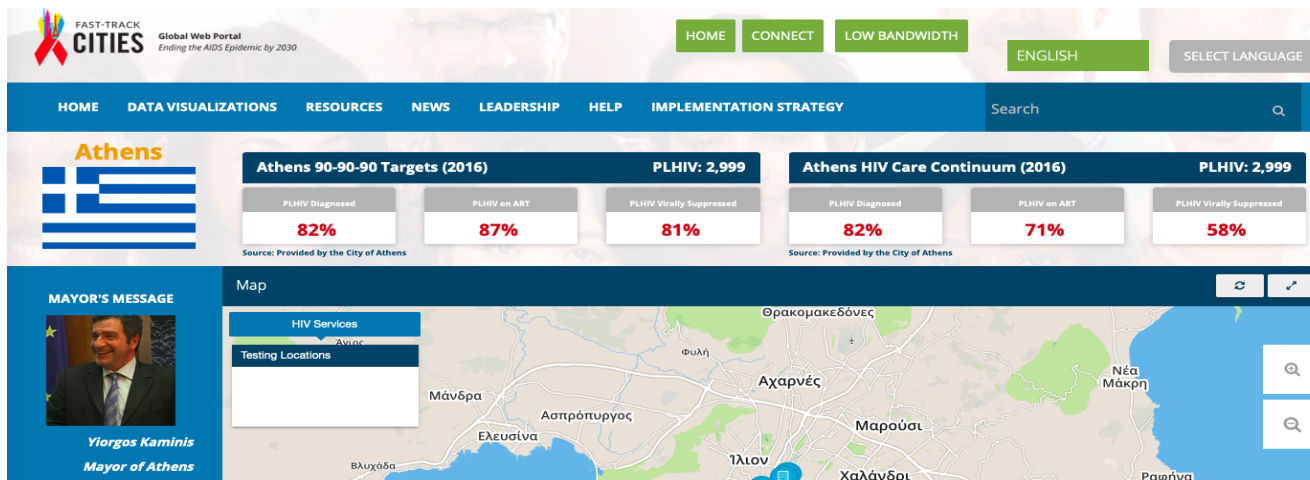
FAST-TRACK CITIES
Global Web Portal
Ending the AIDS Epidemic by 2030

HOME CONNECT LOW BANDWIDTH

ENGLISH SELECT LANGUAGE

HOME DATA VISUALIZATIONS RESOURCES NEWS LEADERSHIP HELP IMPLEMENTATION STRATEGY

Search

Athens

Athens 90-90-90 Targets (2016) PLHIV: 2,999

| PLHIV Diagnosed | PLHIV on ART | PLHIV Virally Suppressed |
|---|---|---|
| 82% | 87% | 81% |

Source: Provided by the City of Athens

Athens HIV Care Continuum (2016) PLHIV: 2,999

| PLHIV Diagnosed | PLHIV on ART | PLHIV Virally Suppressed |
|---|---|---|
| 82% | 71% | 58% |

Source: Provided by the City of Athens

MAYOR'S MESSAGE

Yiorgos Kaminis
Mayor of Athens

Map

HIV Services

Testing Locations

Θρακομακεδόνες
Άγιος
Φυλή
Αχαρνές
Νέα Μάκρη
Μάνδρα
Ασπρόπυργος
Ελευσίνα
Μαρούσι
Βλυχάδα
Ίλιον
Χαλάνδρι
Ραφήνα